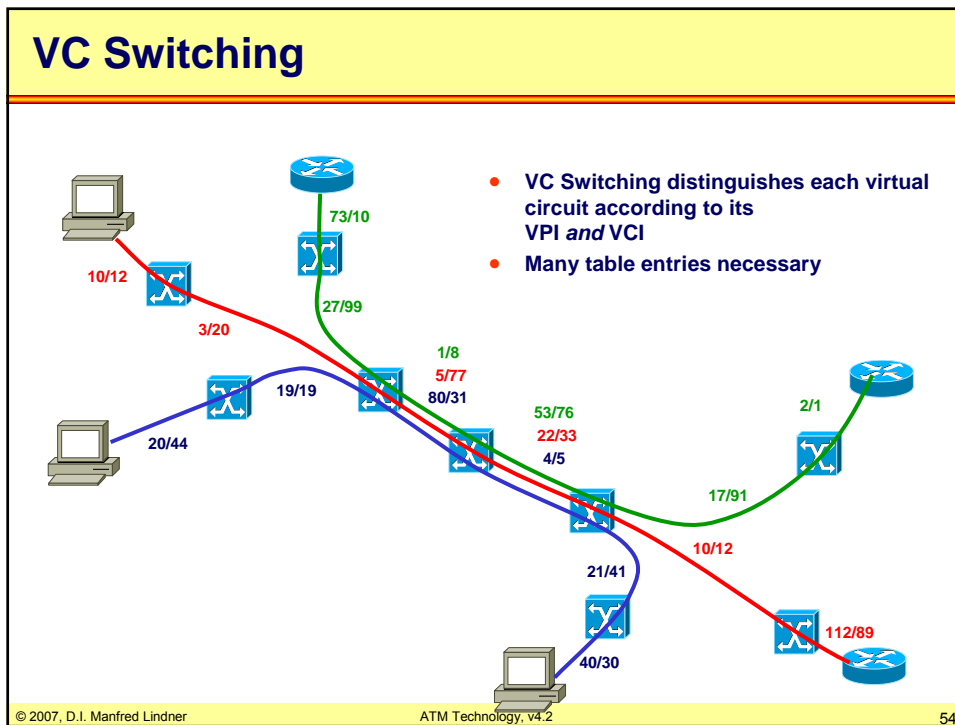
VC Switching

- VC Switching distinguishes each virtual circuit according to its VPI *and* VCI
- Many table entries necessary

73/10

10/12

27/99

3/20

1/8

5/77

19/19

80/31

20/44

53/76

22/33

4/5

2/1

17/91

10/12

21/41

112/89

40/30

© 2007, D.I. Manfred Lindner

ATM Technology, v4.2

54